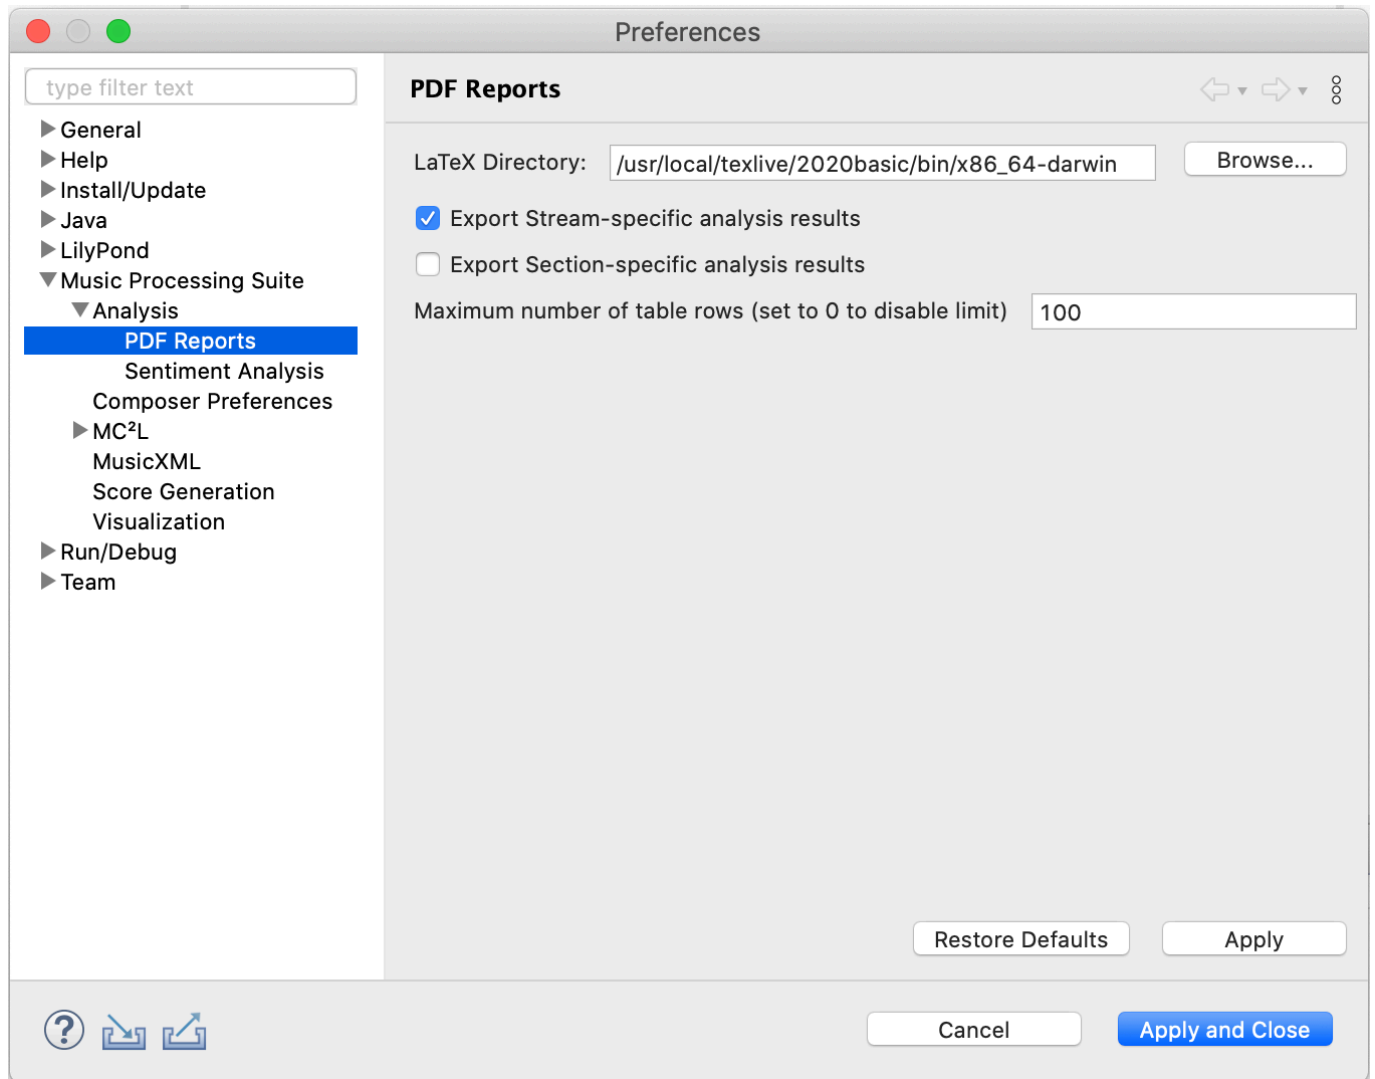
Preferences

type filter text

General
Help
Install/Update
Java
LilyPond
Music Processing Suite
Analysis
PDF Reports
Sentiment Analysis
Composer Preferences
MC²L
MusicXML
Score Generation
Visualization
Run/Debug
Team

PDF Reports

LaTeX Directory: /usr/local/texlive/2020basic/bin/x86_64-darwin Browse...

Export Stream-specific analysis results

Export Section-specific analysis results

Maximum number of table rows (set to 0 to disable limit) 100

Restore Defaults Apply

Cancel Apply and Close